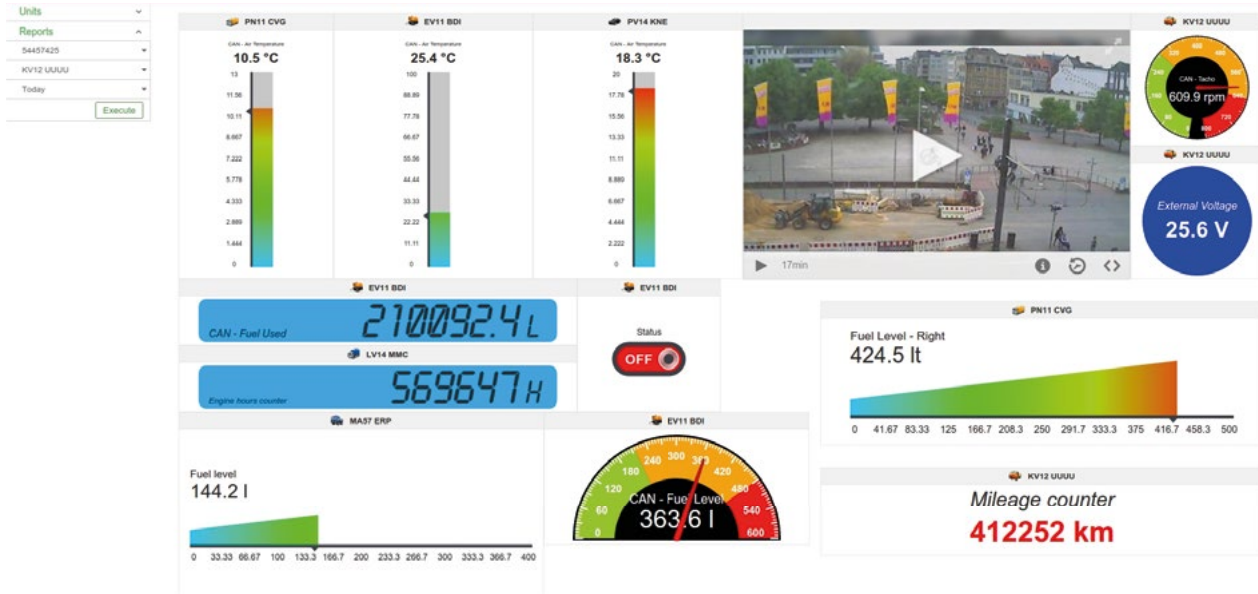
Units
Reports
54457425
KV12 UUUU
Today
Execute

PN11 CVG
CAN - Air Temperature
10.5 °C
13
11.56
10.11
8.667
7.222
5.778
4.333
2.889
1.444
0

EV11 BDI
CAN - Air Temperature
25.4 °C
100
88.89
77.78
66.67
55.56
44.44
33.33
22.22
11.11
0

PV14 KNE
CAN - Air Temperature
18.3 °C
20
17.78
15.56
13.33
11.11
8.889
6.667
4.444
2.222
0

17min

KV12 UUUU
CAN - Tacho
609.9 rpm
240
320
400
480
160
560
640
720
800

KV12 UUUU
External Voltage
25.6 V

EV11 BDI
210092.4 L
CAN - Fuel Used

LV14 MMC
569647 H
Engine hours counter

EV11 BDI
Status
OFF

PN11 CVG
Fuel Level - Right
424.5 lt
0 41.67 83.33 125 166.7 208.3 250 291.7 333.3 375 416.7 458.3 500

MA57 ERP
Fuel level
144.2 l
0 33.33 66.67 100 133.3 166.7 200 233.3 266.7 300 333.3 366.7 400

EV11 BDI
0
60
120
180
240
300
360
420
480
540
600
CAN - Fuel Level
363.6 l

KV12 UUUU
Mileage counter
412252 km